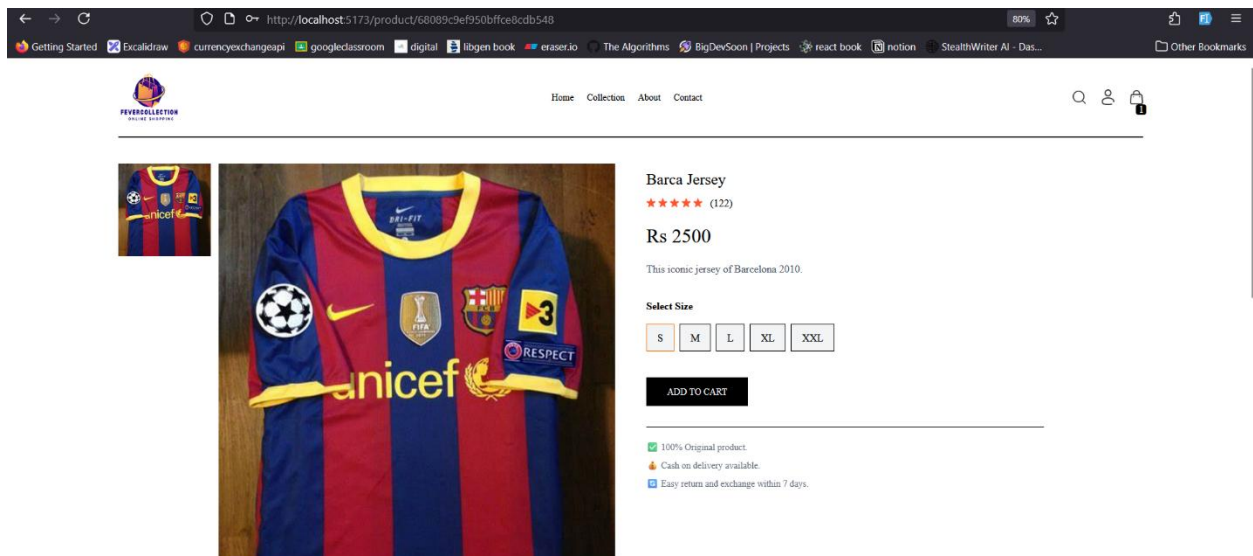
http://localhost:5173/product/68089c9ef950bffce8cdb548

80%

Getting Started Excalidraw currencyexchangeapi googleclassroom digital libgen book eraser.io The Algorithms BigDevSoon | Projects react book notion StealthWriter AI - Das... Other Bookmarks

FEVERCOLLECTION
ONLINE SHOPPING

Home Collection About Contact

1

Barca Jersey

★★★★★ (122)

Rs 2500

This iconic jersey of Barcelona 2010.

Select Size

S M L XL XXL

ADD TO CART

100% Original product.

Cash on delivery available.

Easy return and exchange within 7 days.

DRI-FIT

FIFA

RESPECT

unicef